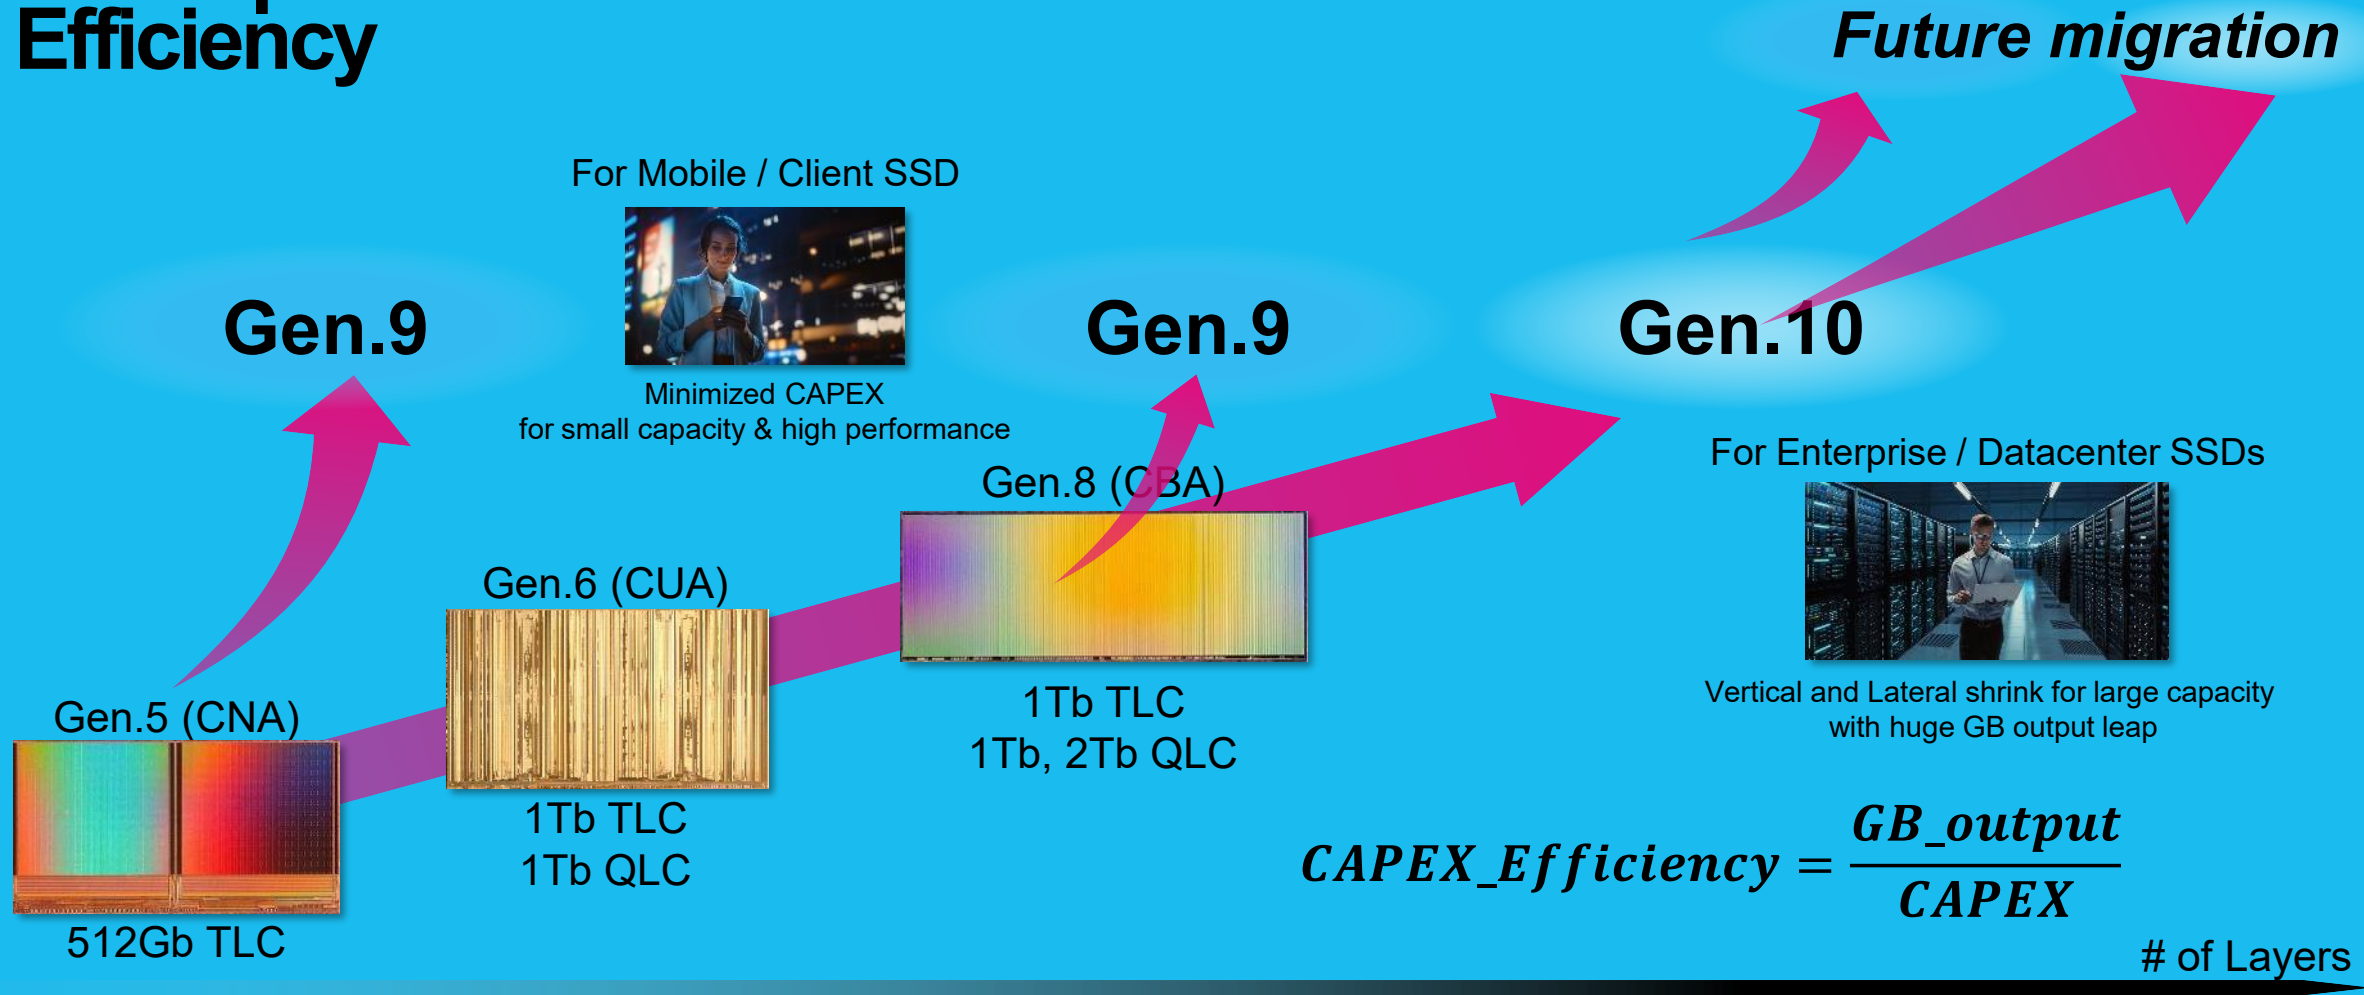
Efficiency

Future migration

For Mobile / Client SSD

Gen.9

Minimized CAPEX
for small capacity & high performance

Gen.9

Gen.10

For Enterprise / Datacenter SSDs

Gen.8 (CBA)

Gen.6 (CUA)

Vertical and Lateral shrink for large capacity with huge GB output leap

Gen.5 (CNA)

1Tb TLC
1Tb, 2Tb QLC

1Tb TLC
1Tb QLC

$CAPEX\_Efficiency = \frac{GB\_output}{CAPEX}$

512Gb TLC

# of Layers